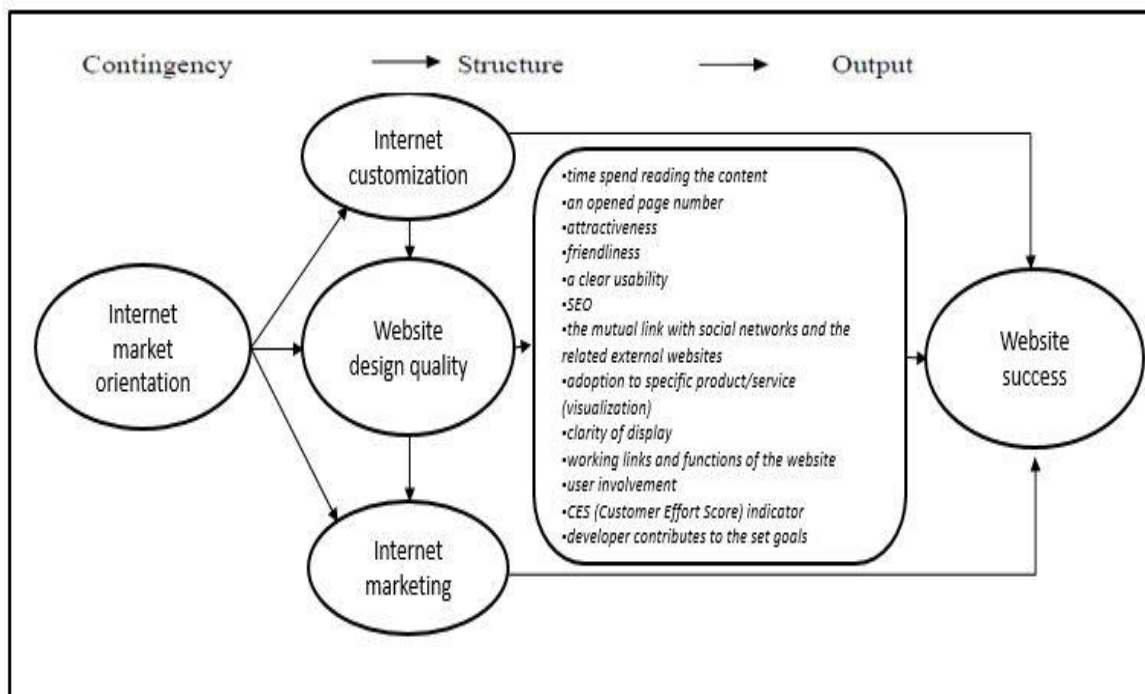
Contingency → Structure → Output

Internet market orientation

Internet customization

Website design quality

Internet marketing

•time spend reading the content
•an opened page number
•attractiveness
•friendliness
•a clear usability
•SEO
•the mutual link with social networks and the related external websites
•adoption to specific product/service (visualization)
•clarity of display
•working links and functions of the website
•user involvement
•CES (Customer Effort Score) indicator
•developer contributes to the set goals

Website success